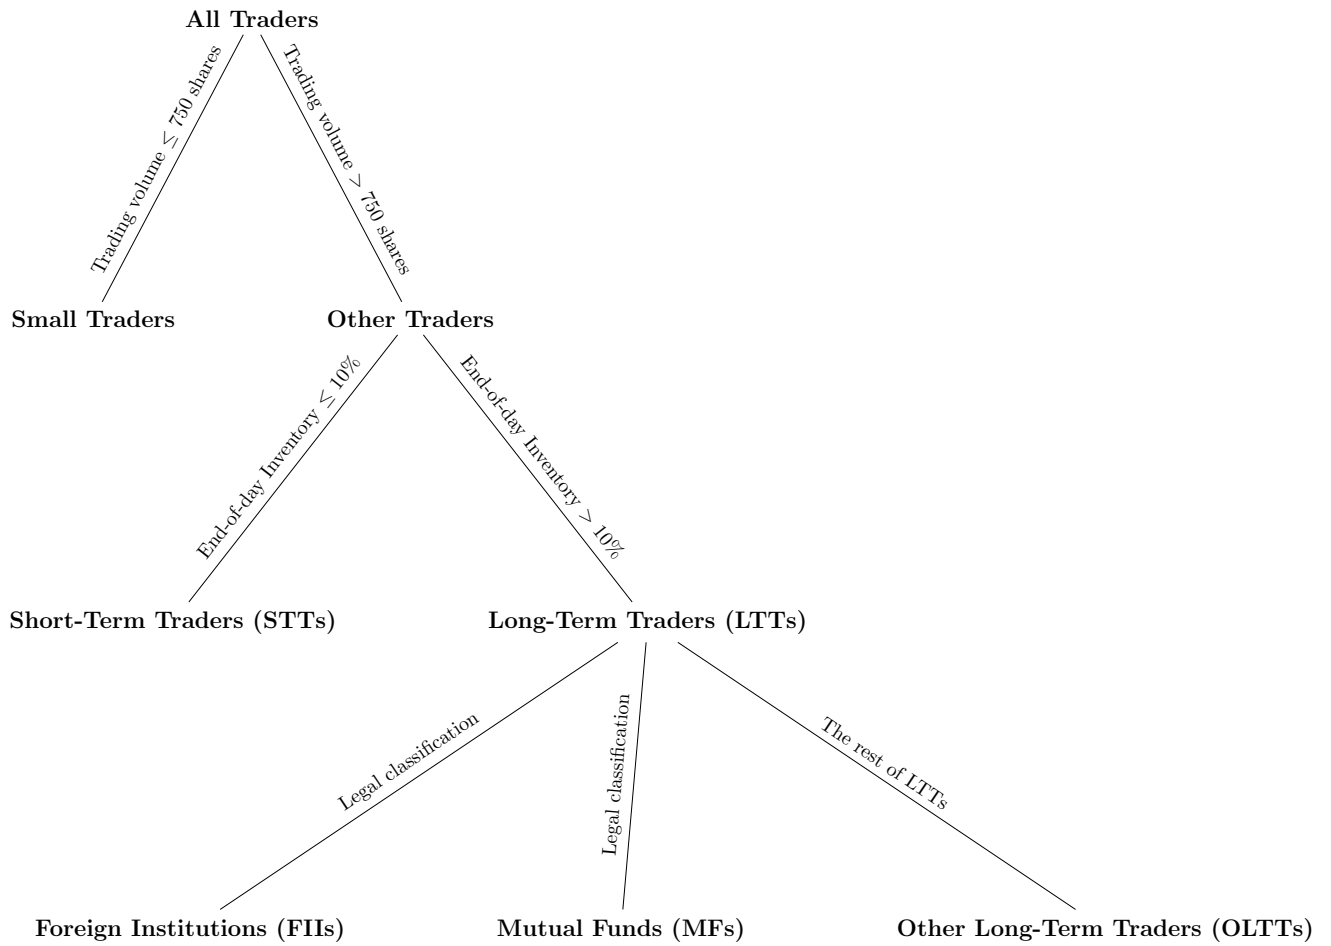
All Traders

Trading volume $\leq$ 750 shares

Trading volume > 750 shares

Small Traders

Other Traders

End-of-day Inventory $\leq$ 10%

End-of-day Inventory > 10%

Short-Term Traders (STTs)

Long-Term Traders (LTTs)

Legal classification

Legal classification

The rest of LTTs

Foreign Institutions (FIIs)

Mutual Funds (MFs)

Other Long-Term Traders (OLTTs)